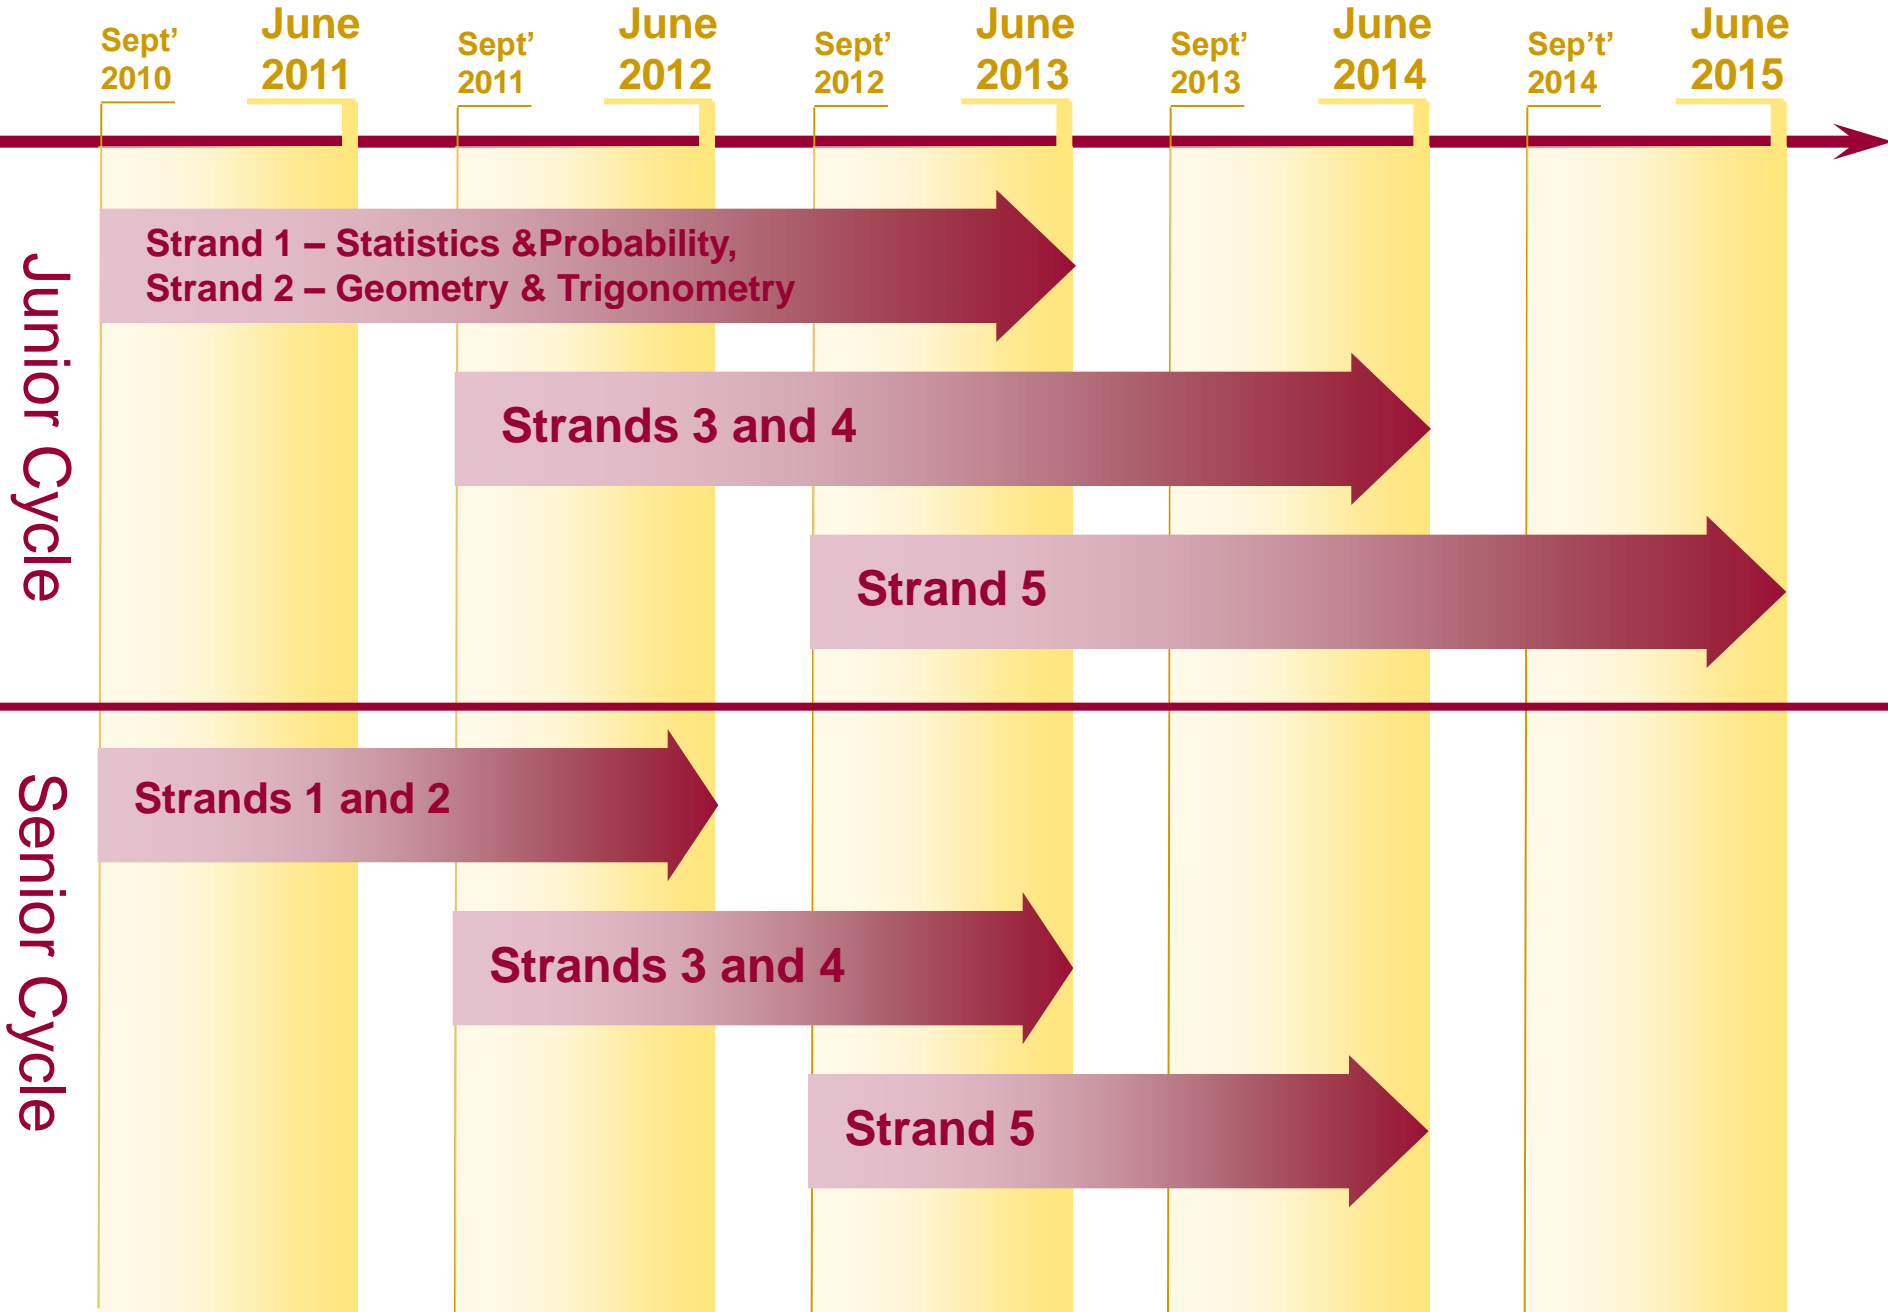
Sept' 2010

June 2011

Sept' 2011

June 2012

Sept' 2012

June 2013

Sept' 2013

June 2014

Sep't' 2014

June 2015

Junior Cycle

Strand 1 – Statistics &Probability,
Strand 2 – Geometry & Trigonometry

Strands 3 and 4

Strand 5

Senior Cycle

Strands 1 and 2

Strands 3 and 4

Strand 5